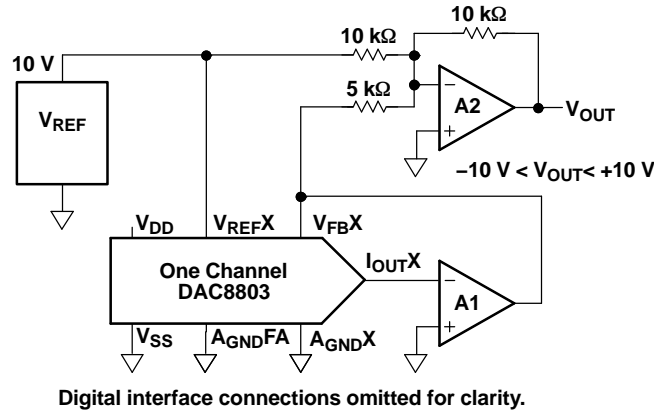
10 kΩ

10 kΩ

10 V

$V_{REF}$

5 kΩ

−

+

A2

$V_{OUT}$

$-10\text{ V} < V_{OUT} < +10\text{ V}$

$V_{DD}$

$V_{REF}X$

$V_{FB}X$

One Channel
DAC8803

$I_{OUT}X$

−

+

A1

$V_{SS}$

$A_{GND}FA$

$A_{GND}X$

Digital interface connections omitted for clarity.